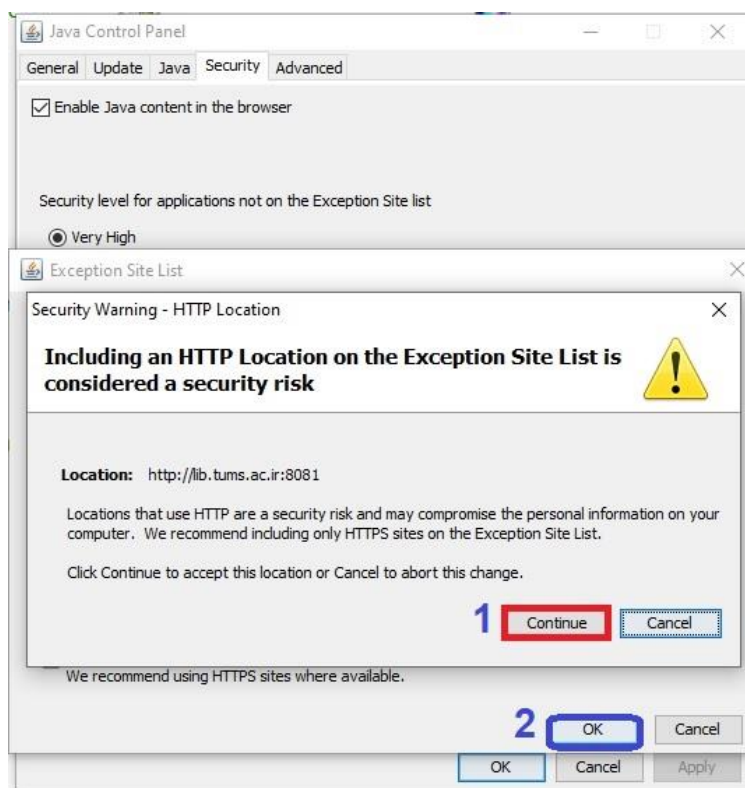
Java Control Panel

General Update Java Security Advanced

Enable Java content in the browser

Security level for applications not on the Exception Site list

Very High

Exception Site List

Security Warning - HTTP Location

Including an HTTP Location on the Exception Site List is considered a security risk

Location: http://lib.tums.ac.ir:8081

Locations that use HTTP are a security risk and may compromise the personal information on your computer. We recommend including only HTTPS sites on the Exception Site List.

Click Continue to accept this location or Cancel to abort this change.

1 Continue Cancel

We recommend using HTTPS sites where available.

2 OK Cancel

OK Cancel Apply